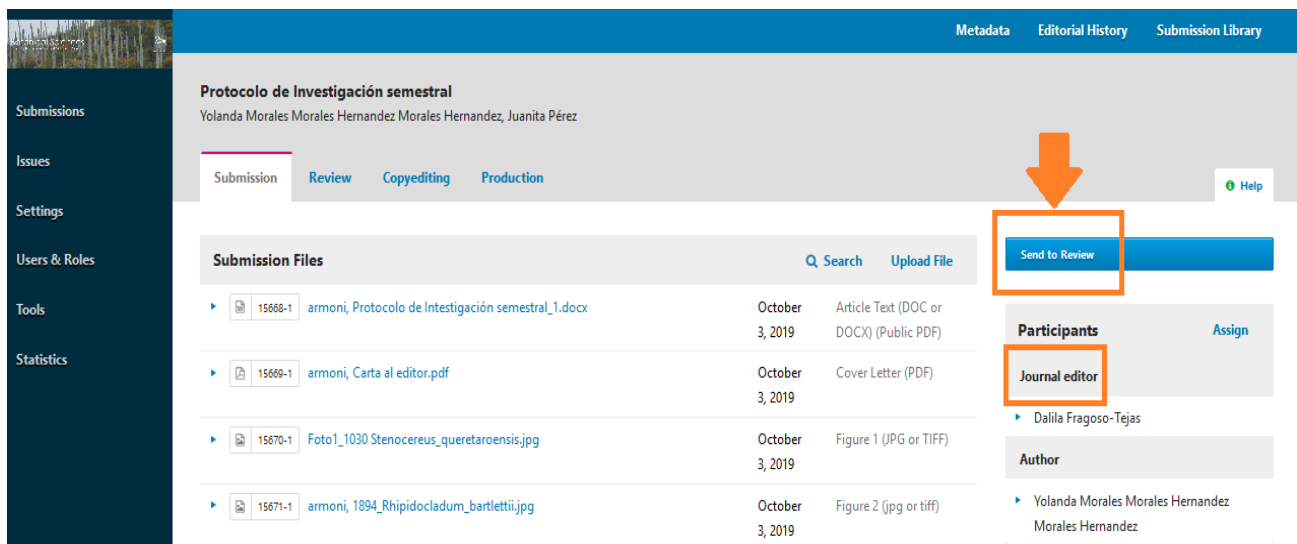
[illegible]

Metadata Editorial History Submission Library

Submissions
Issues
Settings
Users & Roles
Tools
Statistics

Protocolo de Investigación semestral
Yolanda Morales Morales Hernandez Morales Hernandez, Juanita Pérez

Submission Review Copyediting Production

Help

Submission Files

Search Upload File

| | | | |
|---|---|---|---|
| 15668-1 | armoni, Protocolo de Intestigación semestral_1.docx | October 3, 2019 | Article Text (DOC or DOCX) (Public PDF) |
| 15669-1 | armoni, Carta al editor.pdf | October 3, 2019 | Cover Letter (PDF) |
| 15670-1 | Foto1_1030 Stenocereus_queretaroensis.jpg | October 3, 2019 | Figure 1 (JPG or TIFF) |
| 15671-1 | armoni, 1894_Rhipidocladum_bartlettii.jpg | October 3, 2019 | Figure 2 (jpg or tiff) |

Send to Review

Participants Assign

Journal editor

Dalila Fragoso-Tejas

Author

Yolanda Morales Morales Hernandez Morales Hernandez